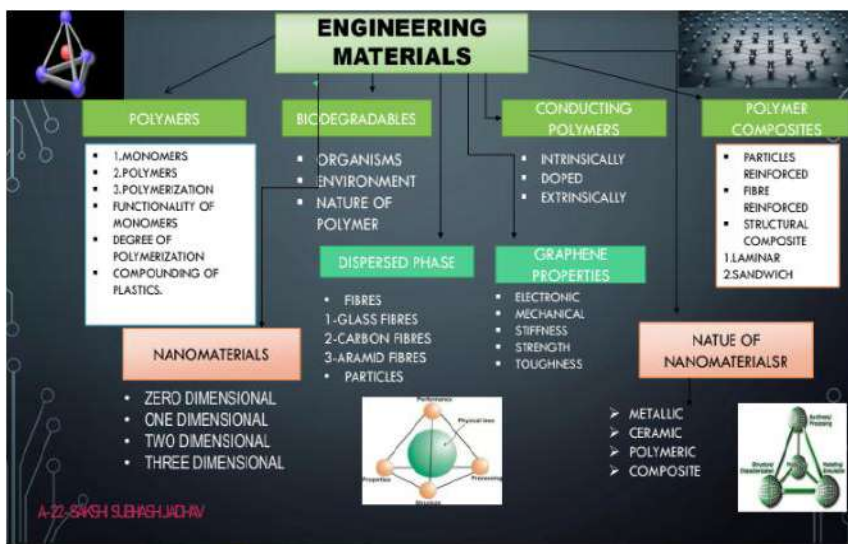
ENGINEERING MATERIALS

POLYMERS

- 1.MONOMERS
- 2.POLYMERS
- 3.POLYMERIZATION
- FUNCTIONALITY OF MONOMERS
- DEGREE OF POLYMERIZATION
- COMPOUNDING OF PLASTICS.

BIODEGRADABLES

- ORGANISMS
- ENVIRONMENT
- NATURE OF POLYMER

CONDUCTING POLYMERS

- INTRINSICALLY
- DOPED
- EXTRINSICALLY

POLYMER COMPOSITES

- PARTICLES REINFORCED
- FIBRE REINFORCED
- STRUCTURAL COMPOSITE

1.LAMINAR
2.SANDWICH

DISPERSED PHASE

- FIBRES

1-GLASS FIBRES
2-CARBON FIBRES
3-ARAMID FIBRES

- PARTICLES

GRAPHENE PROPERTIES

- ELECTRONIC
- MECHANICAL
- STIFFNESS
- STRENGTH
- TOUGHNESS

NANOMATERIALS

- ZERO DIMENSIONAL
- ONE DIMENSIONAL
- TWO DIMENSIONAL
- THREE DIMENSIONAL

Performance
Physical laws
Properties
Processing
Structure

NATUE OF NANOMATERIALSR

- METALLIC
- CERAMIC
- POLYMERIC
- COMPOSITE

Synthesis/ Processing
Structural Characterization
Modelling/ Simulation

A-22-SAKSHI SUBHASH JADHAV